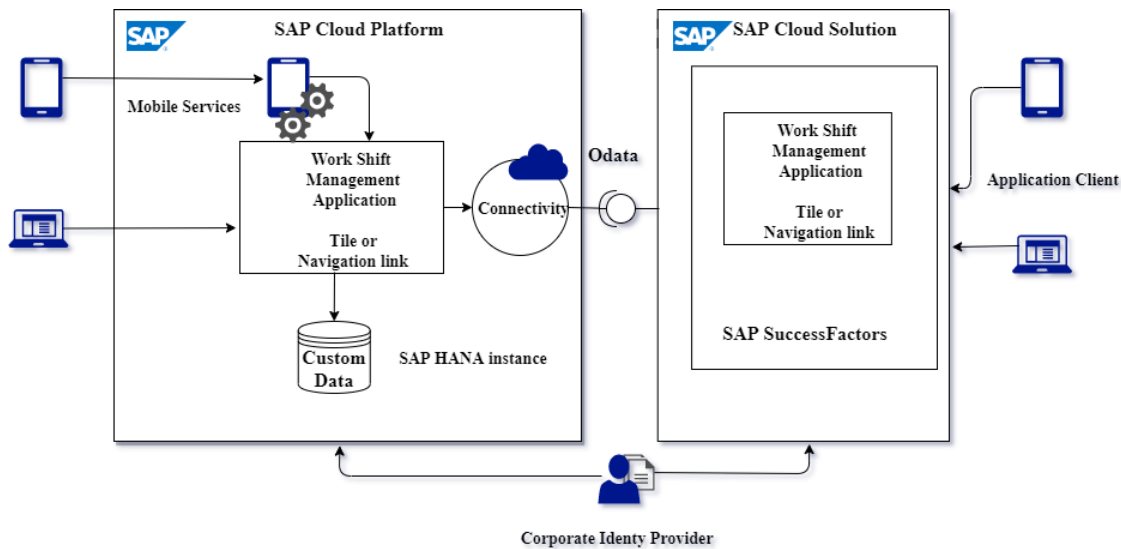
SAP

SAP Cloud Platform

Mobile Services

Work Shift Management Application

Tile or Navigation link

Connectivity

Custom Data

SAP HANA instance

Odata

SAP

SAP Cloud Solution

Work Shift Management Application

Tile or Navigation link

SAP SuccessFactors

Application Client

Corporate Identy Provider